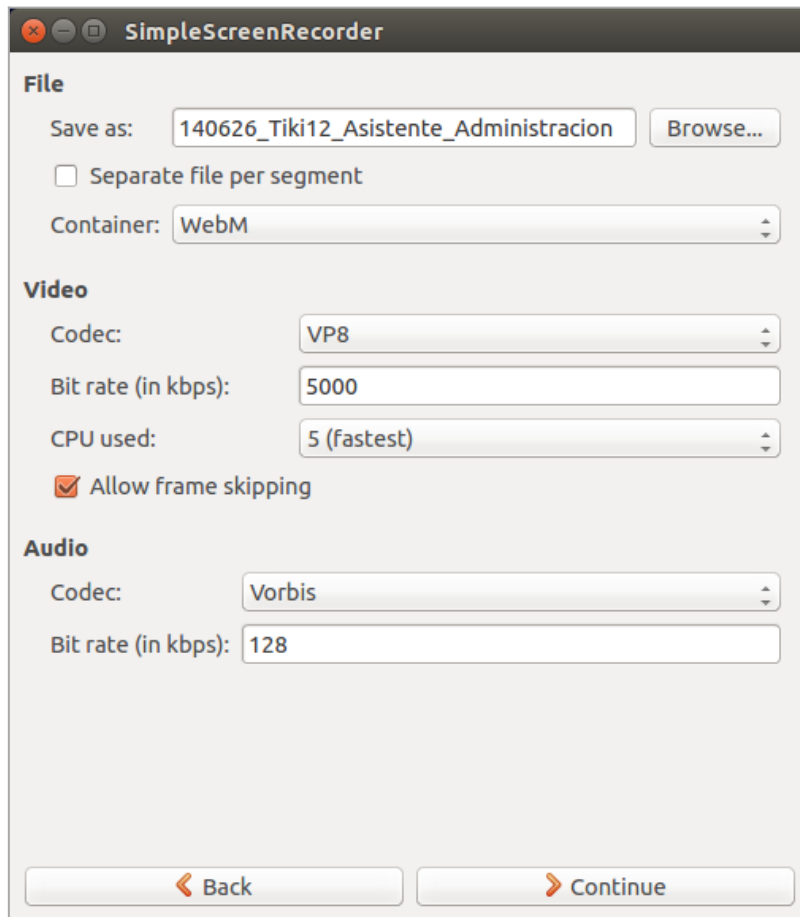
SimpleScreenRecorder

File

Save as: 140626_Tiki12_Asistente_Administracion Browse...

Separate file per segment

Container: WebM

Video

Codec: VP8

Bit rate (in kbps): 5000

CPU used: 5 (fastest)

Allow frame skipping

Audio

Codec: Vorbis

Bit rate (in kbps): 128

Back

Continue